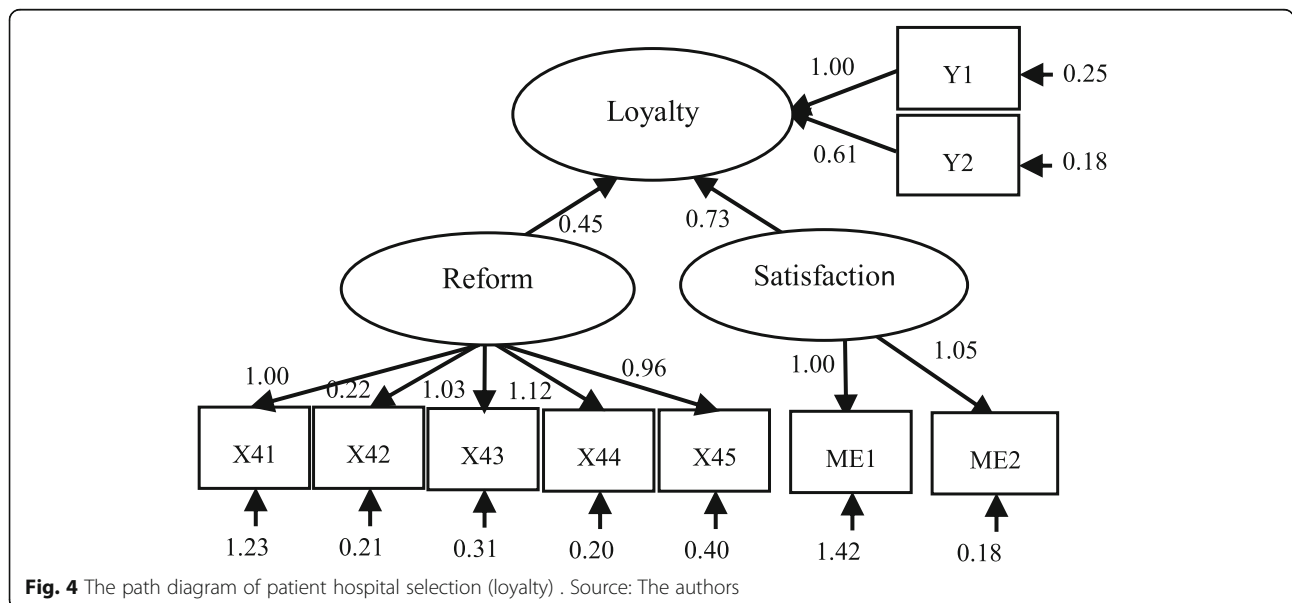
Loyalty

1.00

Y1

0.25

0.61

Y2

0.18

0.45

0.73

Reform

Satisfaction

1.00

0.22

1.03

1.12

0.96

1.00

1.05

X41

X42

X43

X44

X45

ME1

ME2

1.23

0.21

0.31

0.20

0.40

1.42

0.18

**Fig. 4** The path diagram of patient hospital selection (loyalty) . Source: The authors